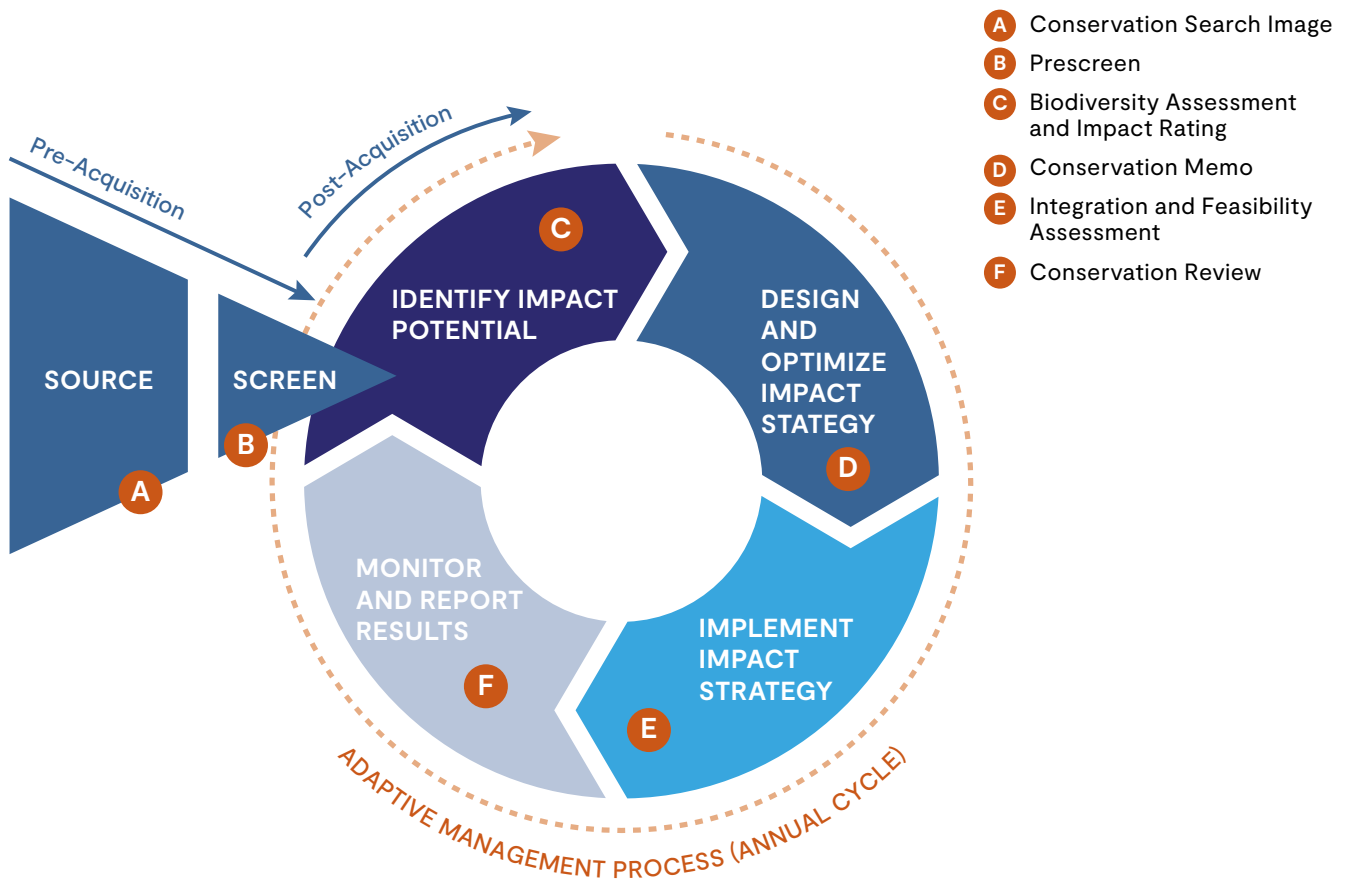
A Conservation Search Image

B Prescreen

C Biodiversity Assessment and Impact Rating

D Conservation Memo

E Integration and Feasibility Assessment

F Conservation Review

Pre-Acquisition

Post-Acquisition

SOURCE

A

SCREEN

B

C

IDENTIFY IMPACT POTENTIAL

DESIGN AND OPTIMIZE IMPACT STATEGY

D

IMPLEMENT IMPACT STRATEGY

E

MONITOR AND REPORT RESULTS

F

ADAPTIVE MANAGEMENT PROCESS (ANNUAL CYCLE)